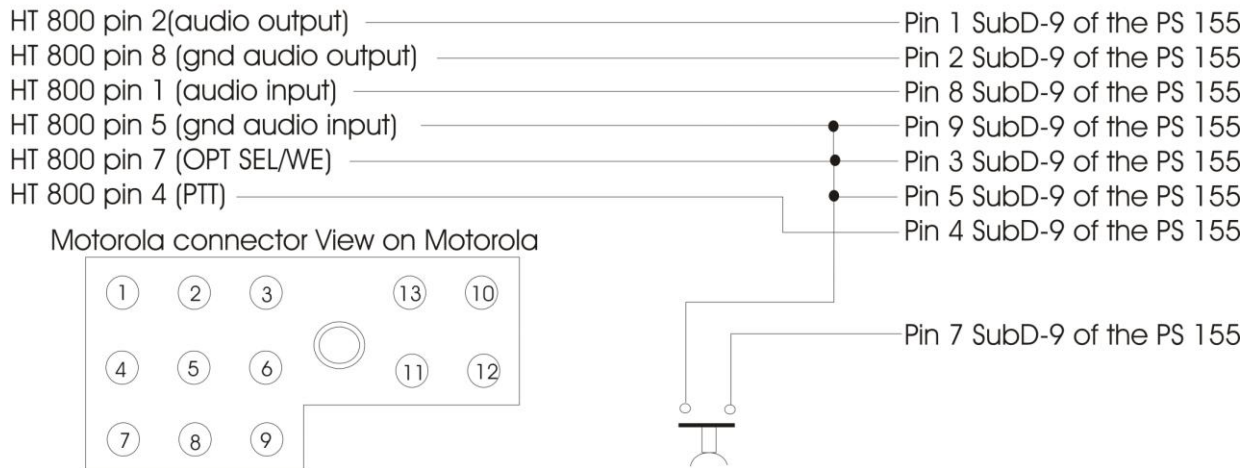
HT 800 pin 2(audio output)
HT 800 pin 8 (gnd audio output)
HT 800 pin 1 (audio input)
HT 800 pin 5 (gnd audio input)
HT 800 pin 7 (OPT SEL/WE)
HT 800 pin 4 (PTT)

Pin 1 SubD-9 of the PS 155
Pin 2 SubD-9 of the PS 155
Pin 8 SubD-9 of the PS 155
Pin 9 SubD-9 of the PS 155
Pin 3 SubD-9 of the PS 155
Pin 5 SubD-9 of the PS 155
Pin 4 SubD-9 of the PS 155

Motorola connector View on Motorola

1 2 3 13 10
4 5 6 11 12
7 8 9

Pin 7 SubD-9 of the PS 155